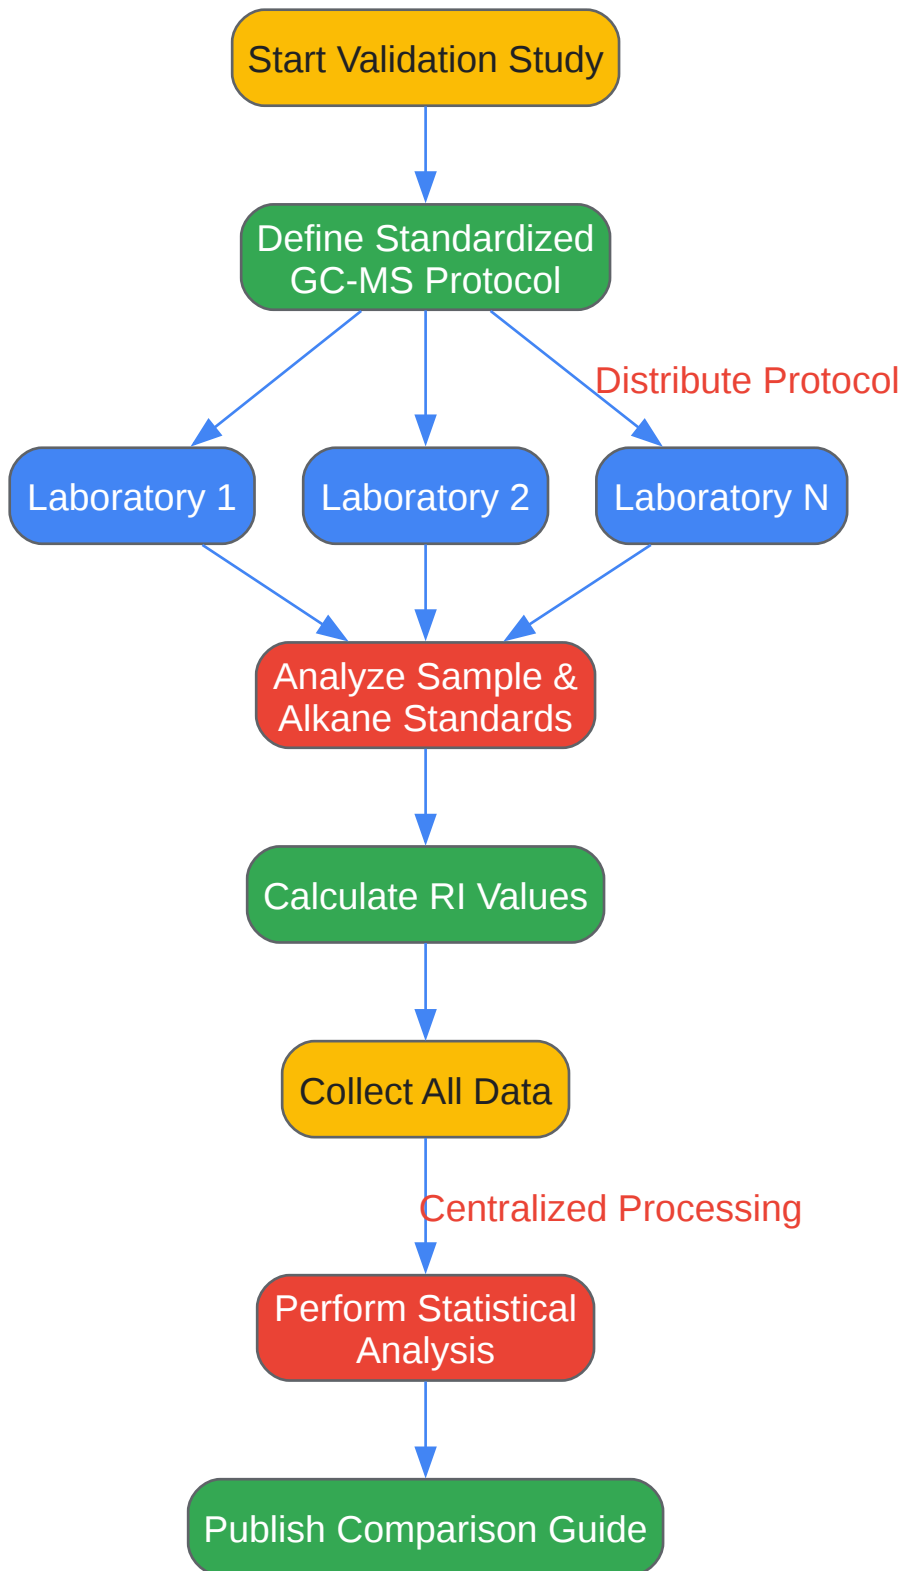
Start Validation Study

Define Standardized GC-MS Protocol

Distribute Protocol

Laboratory 1

Laboratory 2

Laboratory N

Analyze Sample & Alkane Standards

Calculate RI Values

Collect All Data

Centralized Processing

Perform Statistical Analysis

Publish Comparison Guide